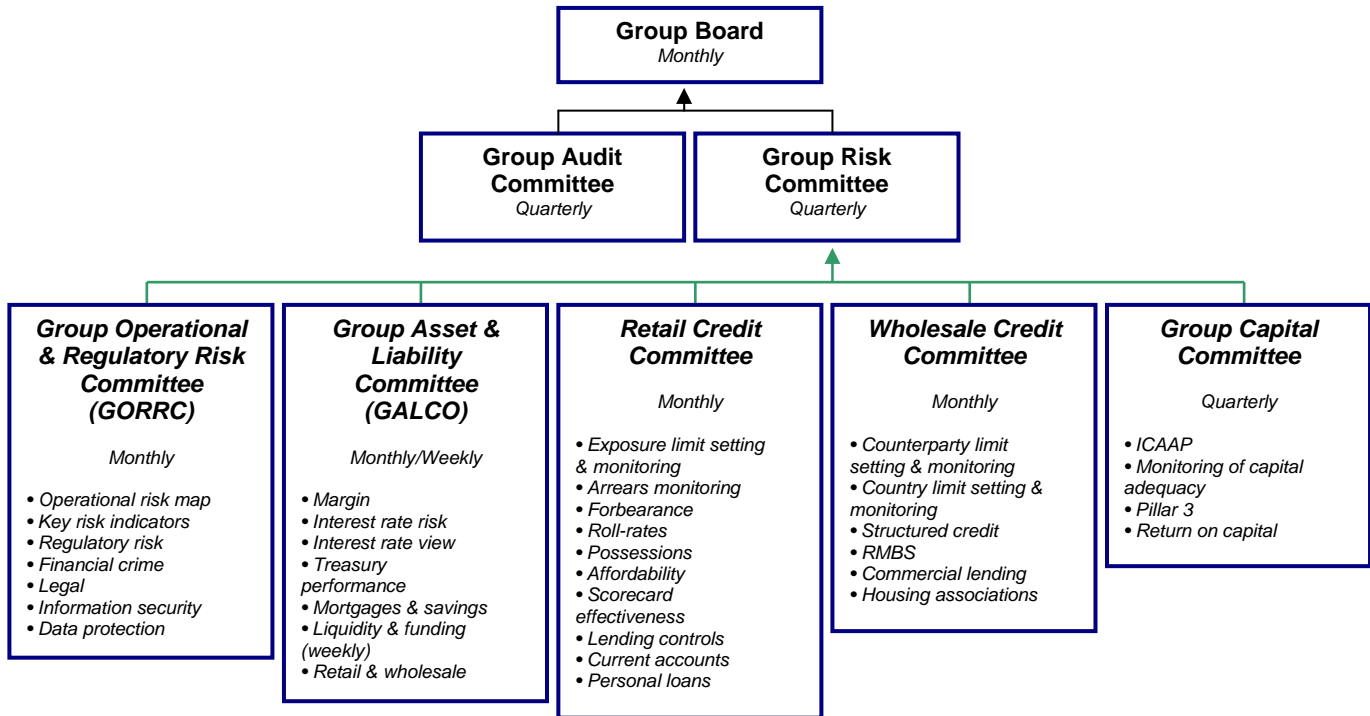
Group Board
Monthly

Group Audit Committee
Quarterly

Group Risk Committee
Quarterly

Group Operational & Regulatory Risk Committee (GORRC)

Monthly

• Operational risk map
• Key risk indicators
• Regulatory risk
• Financial crime
• Legal
• Information security
• Data protection

Group Asset & Liability Committee (GALCO)

Monthly/Weekly

• Margin
• Interest rate risk
• Interest rate view
• Treasury performance
• Mortgages & savings
• Liquidity & funding (weekly)
• Retail & wholesale

Retail Credit Committee

Monthly

• Exposure limit setting & monitoring
• Arrears monitoring
• Forbearance
• Roll-rates
• Possessions
• Affordability
• Scorecard effectiveness
• Lending controls
• Current accounts
• Personal loans

Wholesale Credit Committee

Monthly

• Counterparty limit setting & monitoring
• Country limit setting & monitoring
• Structured credit
• RMBS
• Commercial lending
• Housing associations

Group Capital Committee

Quarterly

• ICAAP
• Monitoring of capital adequacy
• Pillar 3
• Return on capital